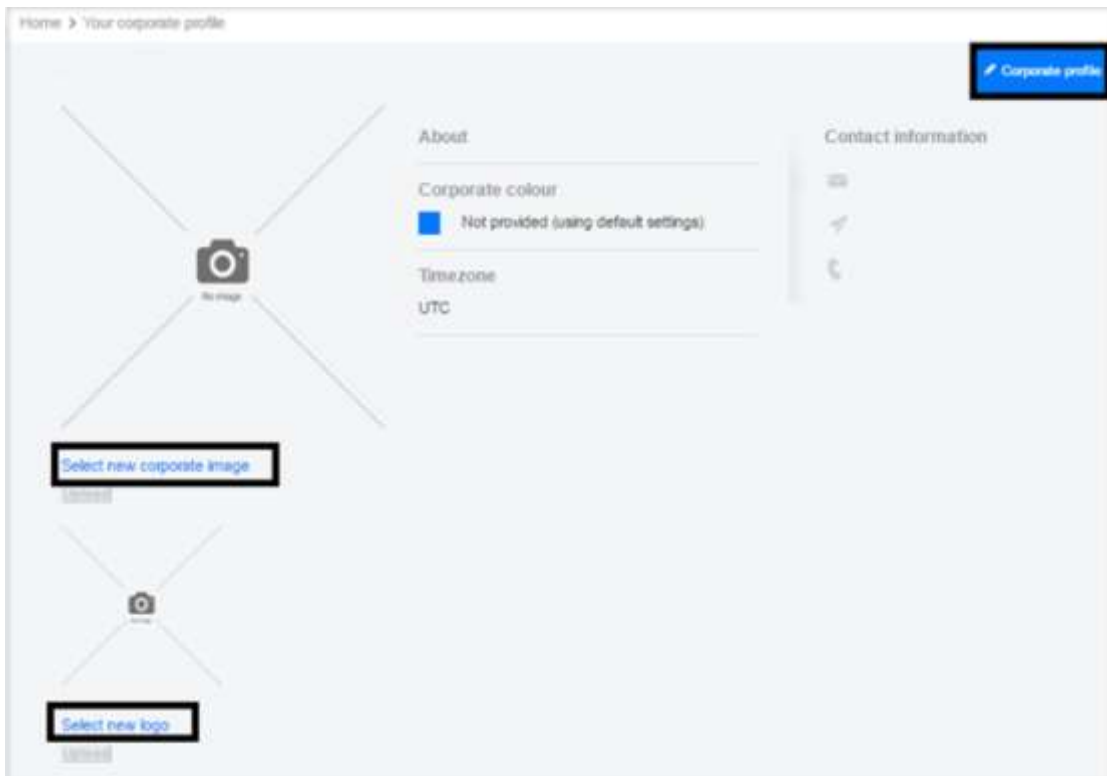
Home > Your corporate profile

Corporate profile

No image

Select new corporate image

Upload

No image

Select new logo

Upload

About

Corporate colour

Not provided (using default settings)

Timezone

UTC

Contact information